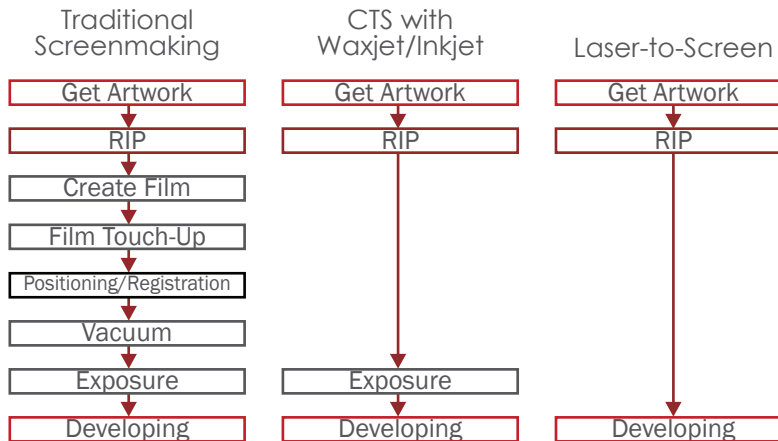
Traditional Screenmaking

Get Artwork

RIP

Create Film

Film Touch-Up

Positioning/Registration

Vacuum

Exposure

Developing

CTS with Waxjet/Inkjet

Get Artwork

RIP

Exposure

Developing

Laser-to-Screen

Get Artwork

RIP

Developing